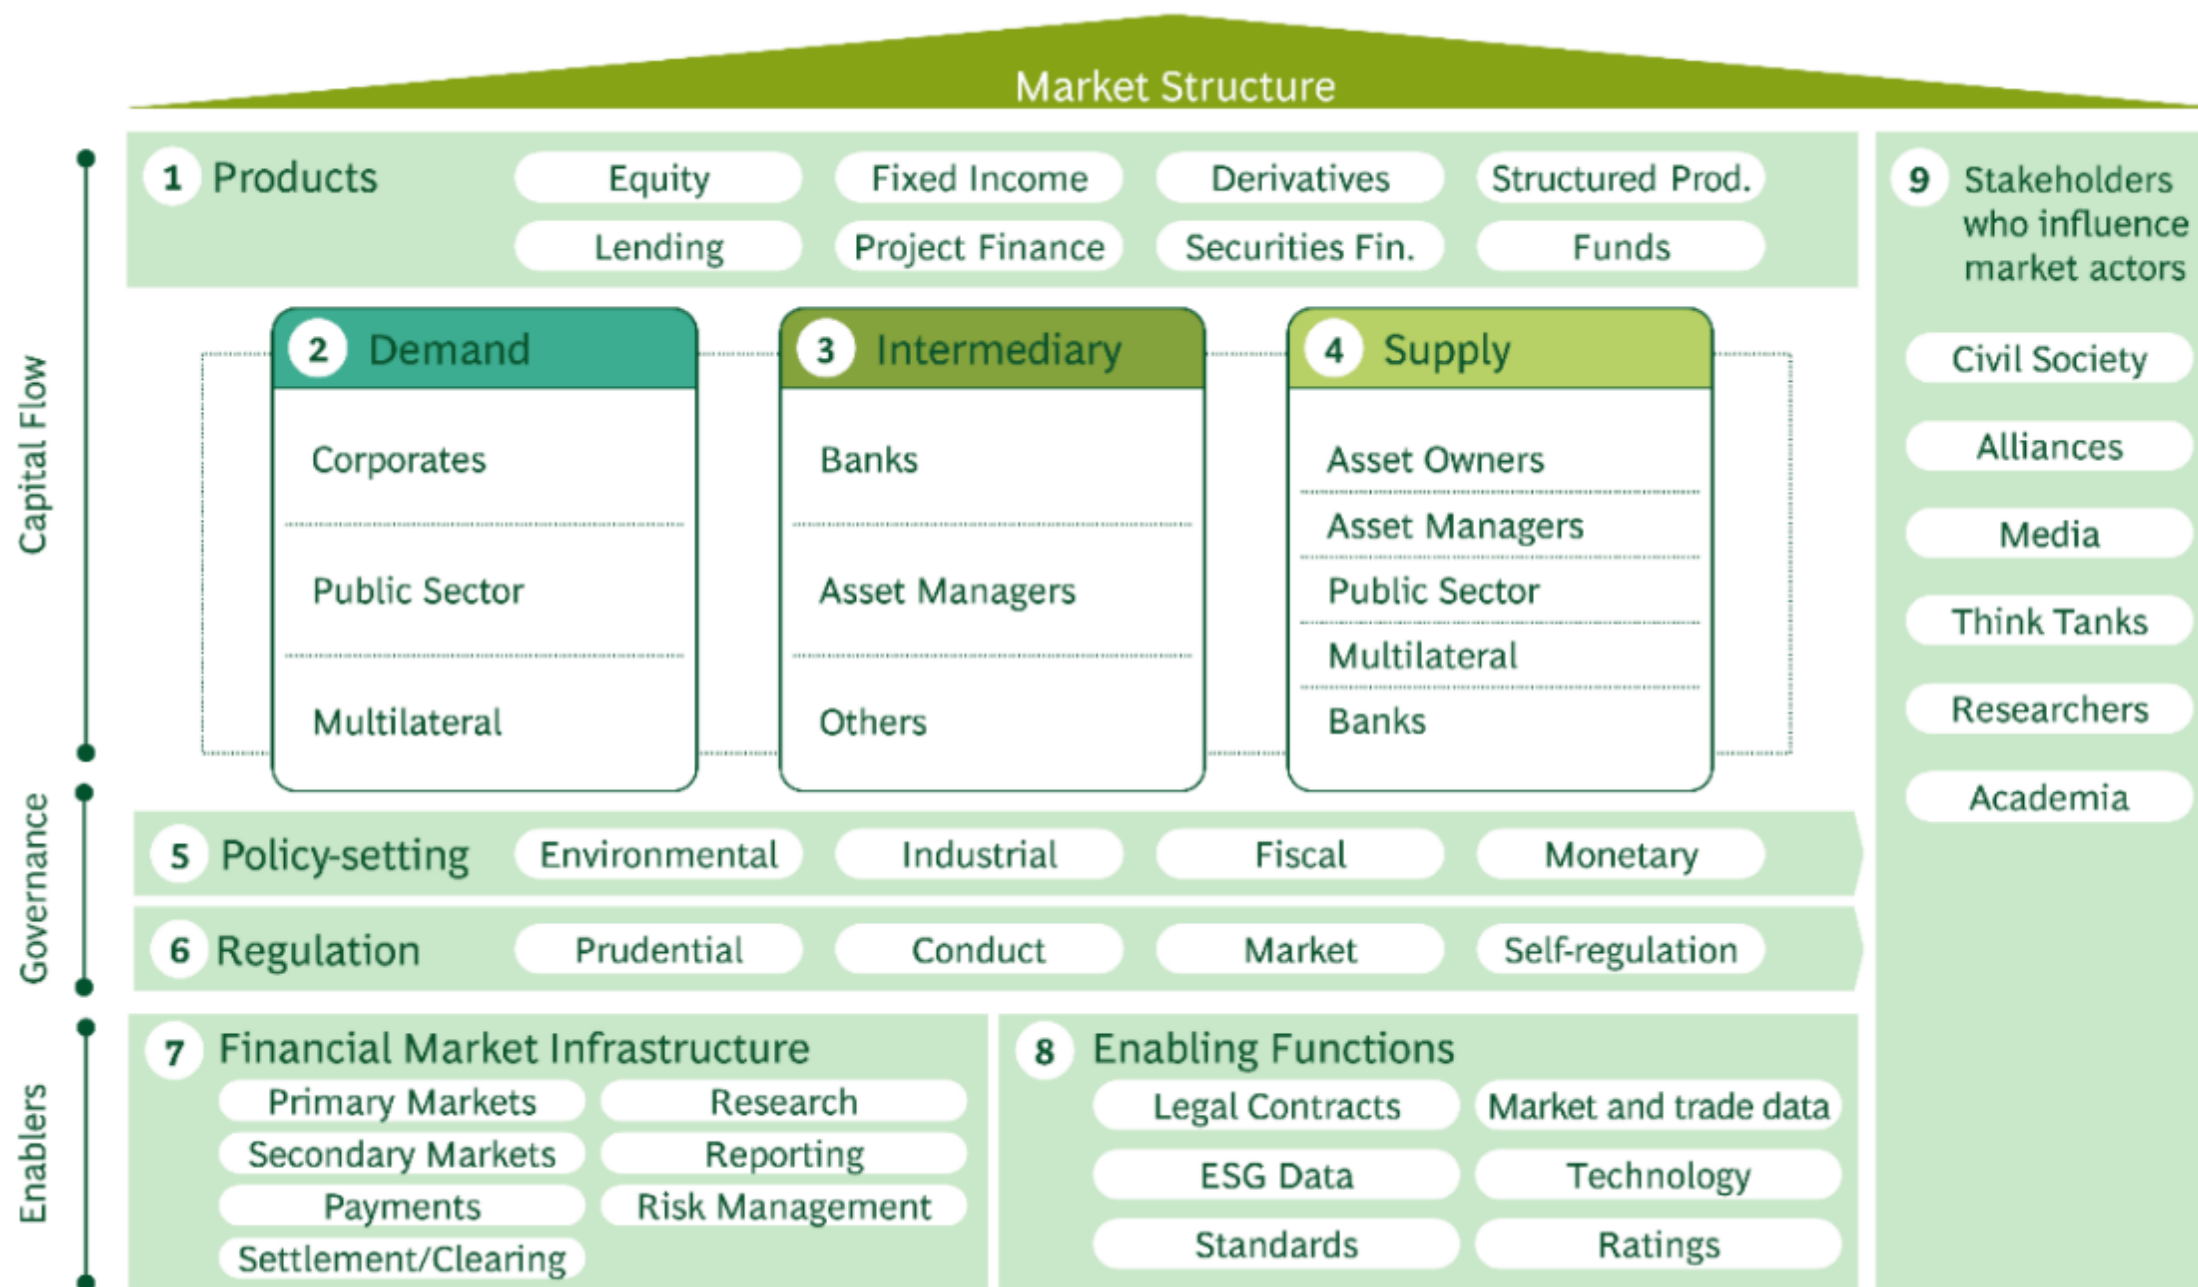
Market Structure

Capital Flow

1 Products
Equity
Fixed Income
Derivatives
Structured Prod.
Lending
Project Finance
Securities Fin.
Funds

2 Demand
Corporates
Public Sector
Multilateral

3 Intermediary
Banks
Asset Managers
Others

4 Supply
Asset Owners
Asset Managers
Public Sector
Multilateral
Banks

9 Stakeholders who influence market actors
Civil Society
Alliances
Media
Think Tanks
Researchers
Academia

Governance

5 Policy-setting
Environmental
Industrial
Fiscal
Monetary

6 Regulation
Prudential
Conduct
Market
Self-regulation

Enablers

7 Financial Market Infrastructure
Primary Markets
Research
Secondary Markets
Reporting
Payments
Risk Management
Settlement/Clearing

8 Enabling Functions
Legal Contracts
Market and trade data
ESG Data
Technology
Standards
Ratings